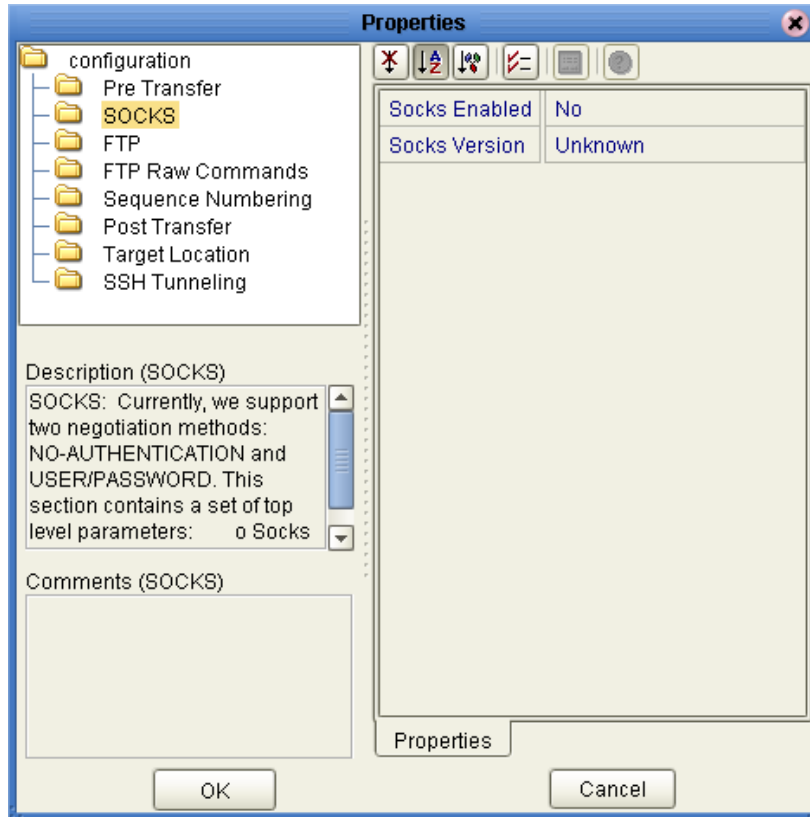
Properties

configuration
Pre Transfer
SOCKS
FTP
FTP Raw Commands
Sequence Numbering
Post Transfer
Target Location
SSH Tunneling

Description (SOCKS)
SOCKS: Currently, we support two negotiation methods: NO-AUTHENTICATION and USER/PASSWORD. This section contains a set of top level parameters: o Socks

Comments (SOCKS)

| Socks Enabled | No |
|---|---|
| Socks Version | Unknown |

Properties

OK

Cancel